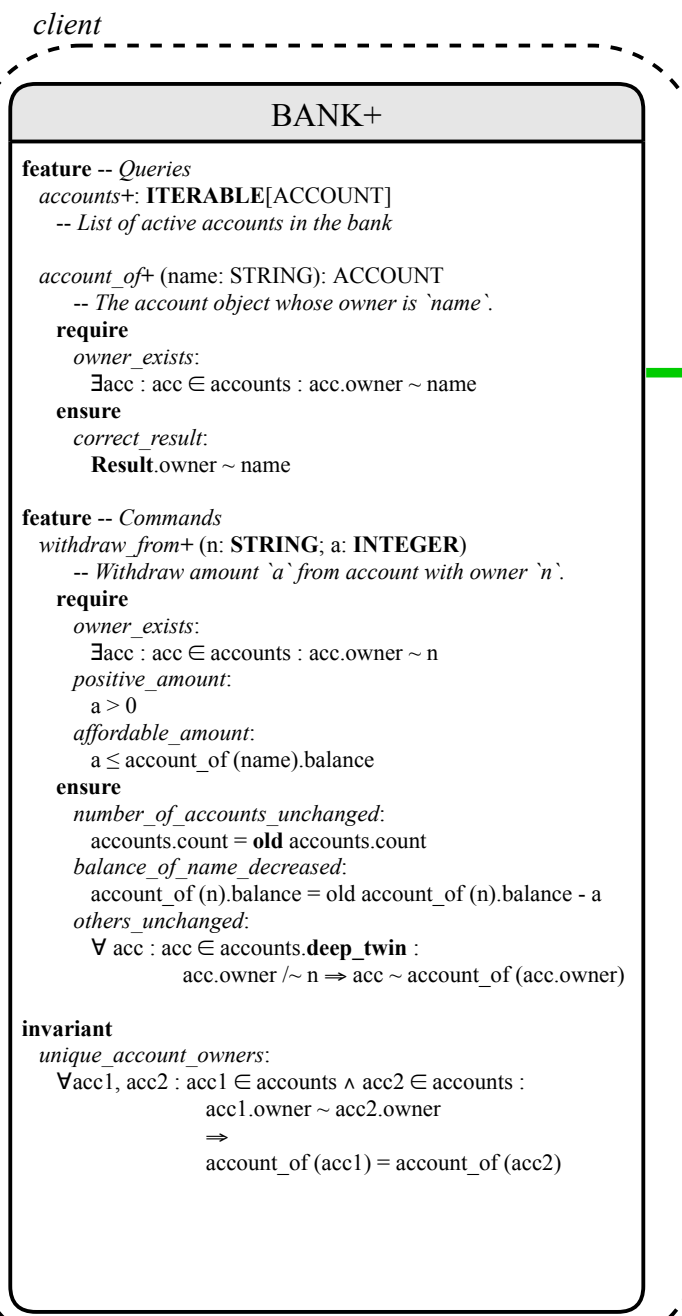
client

BANK+

**feature** -- *Queries*
*accounts*+: **ITERABLE**[ACCOUNT]
-- *List of active accounts in the bank*

*account_of*+ (name: STRING): ACCOUNT
-- *The account object whose owner is `name`.*
**require**
*owner_exists*:
$\exists$acc : acc $\in$ accounts : acc.owner ~ name
**ensure**
*correct_result*:
**Result**.owner ~ name

**feature** -- *Commands*
*withdraw_from*+ (n: **STRING**; a: **INTEGER**)
-- *Withdraw amount `a` from account with owner `n`.*
**require**
*owner_exists*:
$\exists$acc : acc $\in$ accounts : acc.owner ~ n
*positive_amount*:
a > 0
*affordable_amount*:
a $\leq$ account_of (name).balance
**ensure**
*number_of_accounts_unchanged*:
accounts.count = **old** accounts.count
*balance_of_name_decreased*:
account_of (n).balance = old account_of (n).balance - a
*others_unchanged*:
$\forall$ acc : acc $\in$ accounts.**deep_twin** :
acc.owner /~ n $\Rightarrow$ acc ~ account_of (acc.owner)

**invariant**
*unique_account_owners*:
$\forall$acc1, acc2 : acc1 $\in$ accounts $\wedge$ acc2 $\in$ accounts :
acc1.owner ~ acc2.owner
$\Rightarrow$
account_of (acc1) = account_of (acc2)